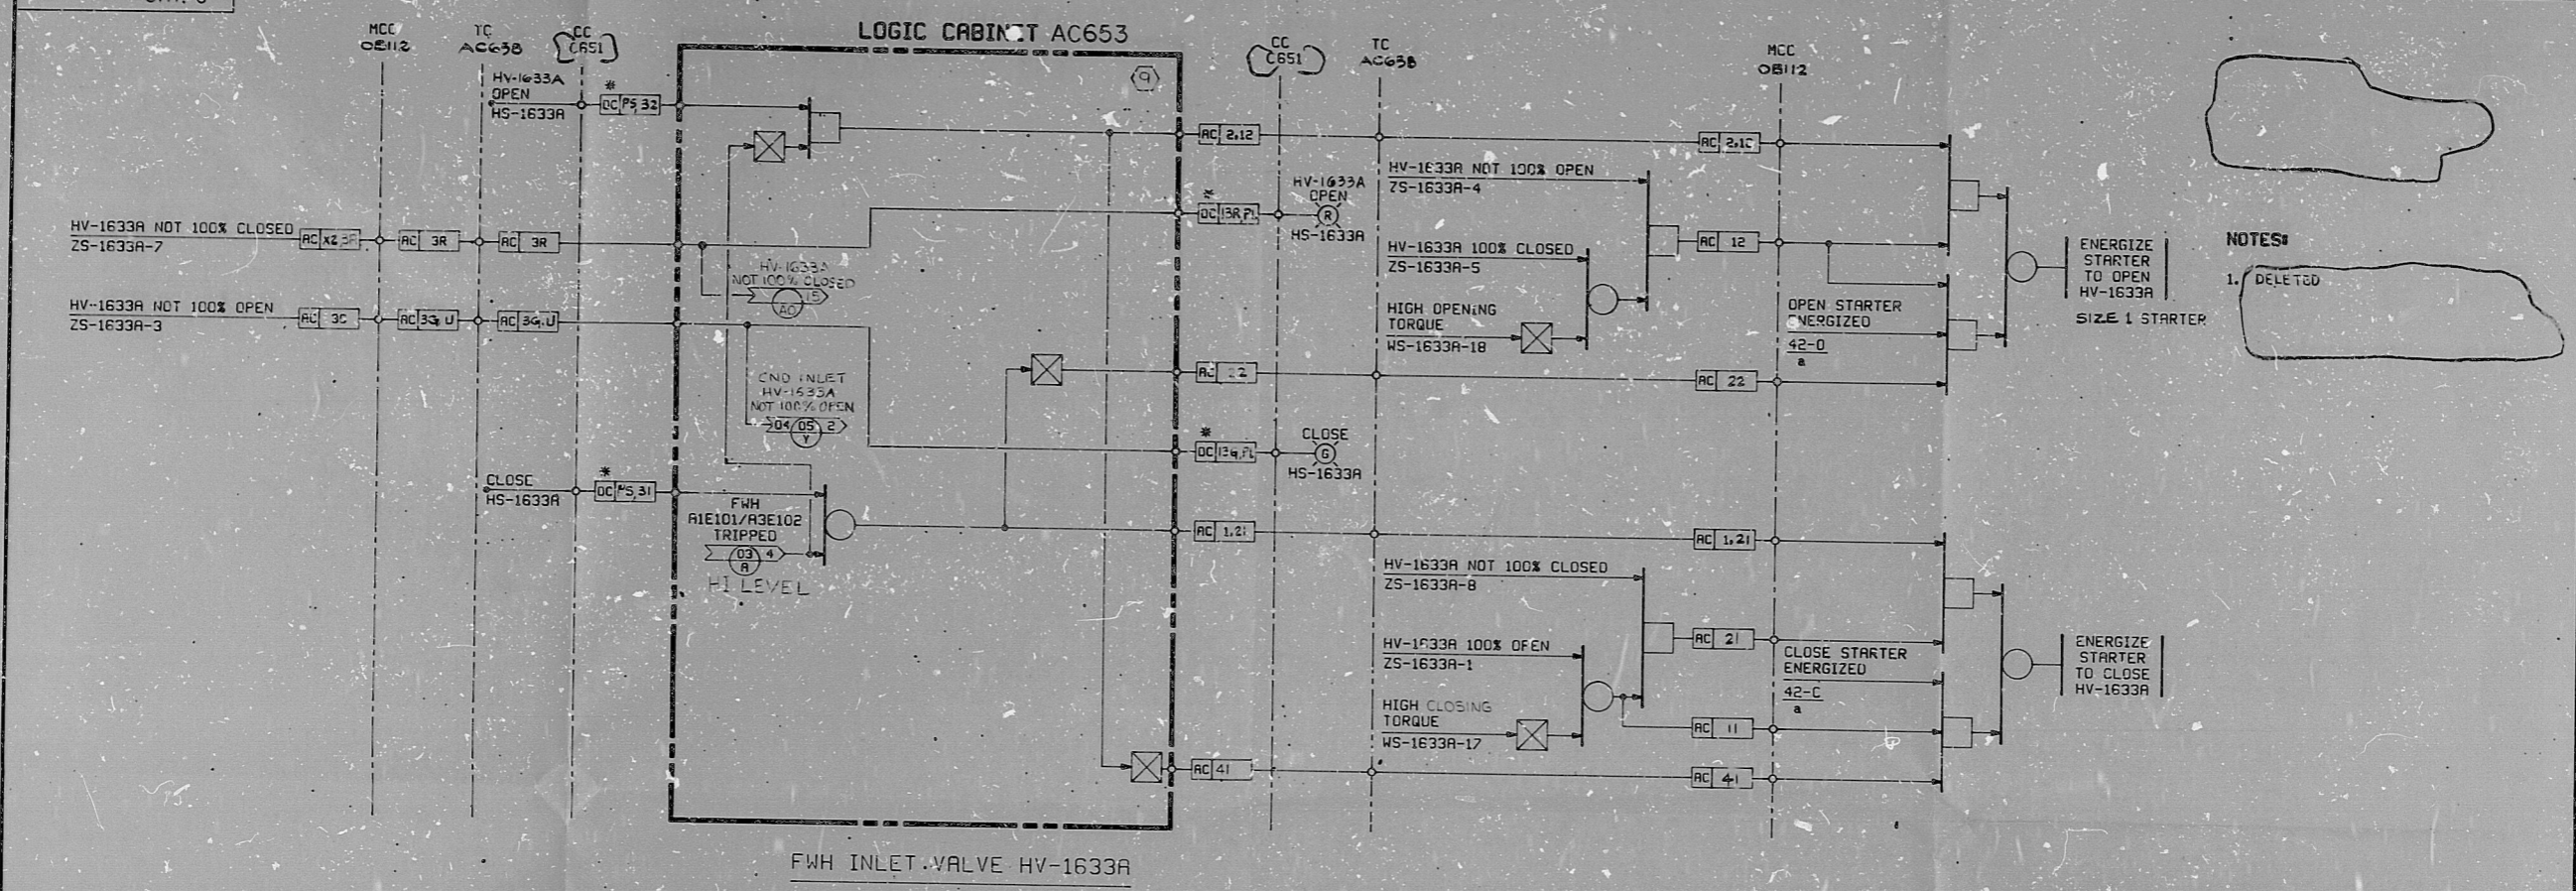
LOGIC CABINET AC653

MCC
OB112

TC
AC638

CC
C651

HV-1633A
OPEN
HS-1633A

*
DC PS 32

9

AC 2.12

CC
C651

TC
AC638

MCC
OB112

AC 2.12

HV-1633A NOT 100% OPEN
ZS-1633A-4

HV-1633A
OPEN
R
HS-1633A

*
DC 13R,PL

HV-1633A NOT 100% CLOSED
ZS-1633A-7

AC X2 3R
AC 3R
AC 3R

HV-1633A
NOT 100% CLOSED
AO 15

HV-1633A 100% CLOSED
ZS-1633A-5

AC 12

ENERGIZE
STARTER
TO OPEN
HV-1633A

SIZE 1 STARTER

NOTES:
1. DELETED

HV-1633A NOT 100% OPEN
ZS-1633A-3

AC 3C
AC 3G,U
AC 3G,U

HIGH OPENING
TORQUE
WS-1633A-18

OPEN STARTER
ENERGIZED
42-O
a

CND INLET
HV-1633A
NOT 100% OPEN
04 05 2
Y

AC 22
AC 22

*
DC 13G,PL

CLOSE
G
HS-1633A

CLOSE
HS-1633A

*
DC PS,31

FWH
A1E101/A3E102
TRIPPED
03 4
A
HI LEVEL

AC 1.21
AC 1.21

HV-1633A NOT 100% CLOSED
ZS-1633A-8

HV-1633A 100% OPEN
ZS-1633A-1

AC 21

CLOSE STARTER
ENERGIZED
42-C
a

ENERGIZE
STARTER
TO CLOSE
HV-1633A

HIGH CLOSING
TORQUE
WS-1633A-17

AC 11

AC 41
AC 41

FWH INLET VALVE HV-1633A